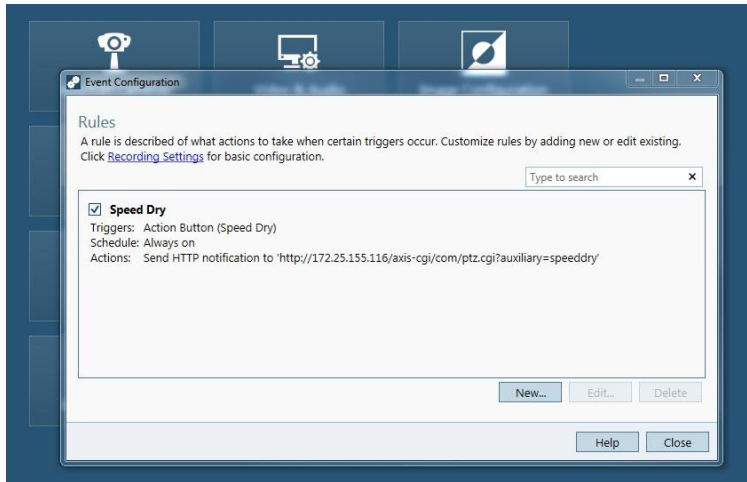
Event Configuration

Rules

A rule is described of what actions to take when certain triggers occur. Customize rules by adding new or edit existing. Click Recording Settings for basic configuration.

Type to search ×

☑ Speed Dry
Triggers: Action Button (Speed Dry)
Schedule: Always on
Actions: Send HTTP notification to 'http://172.25.155.116/axis-cgi/com/ptz.cgi?auxiliary=speeddry'

New... Edit... Delete

Help Close